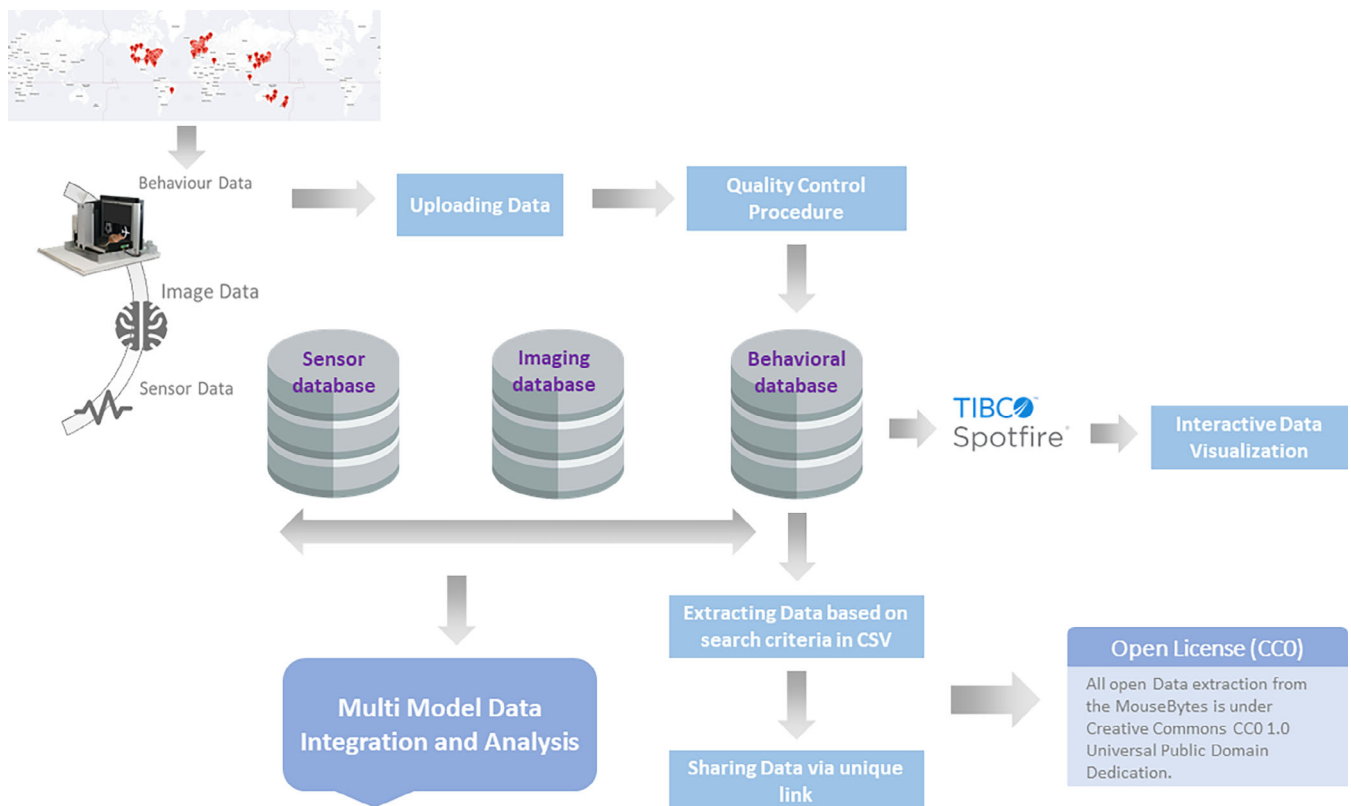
Behaviour Data

Image Data

Sensor Data

Uploading Data

Quality Control Procedure

Sensor database

Imaging database

Behavioral database

TIBCO Spotfire

Interactive Data Visualization

Extracting Data based on search criteria in CSV

Open License (CC0)

All open Data extraction from the MouseBytes is under Creative Commons CC0 1.0 Universal Public Domain Dedication.

Multi Model Data Integration and Analysis

Sharing Data via unique link